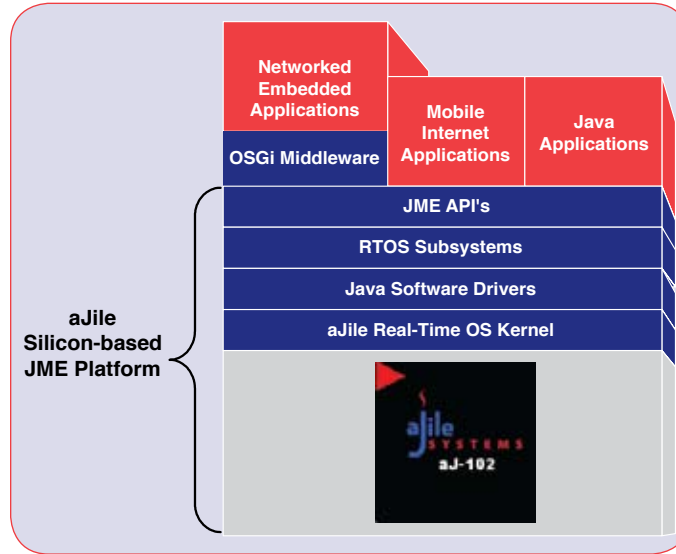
Networked Embedded Applications

OSGi Middleware

Mobile Internet Applications

Java Applications

JME API's

RTOS Subsystems

Java Software Drivers

aJile Real-Time OS Kernel

aJile Silicon-based JME Platform

aJile SYSTEMS

aJ-102